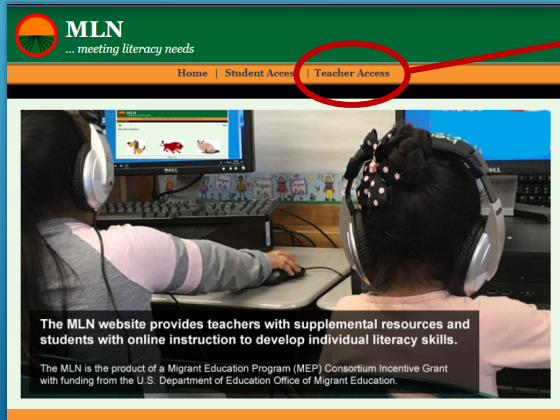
MLN
... meeting literacy needs

Home | Student Acces | Teacher Access

DELL

The MLN website provides teachers with supplemental resources and students with online instruction to develop individual literacy skills.

The MLN is the product of a Migrant Education Program (MEP) Consortium Incentive Grant with funding from the U.S. Department of Education Office of Migrant Education.